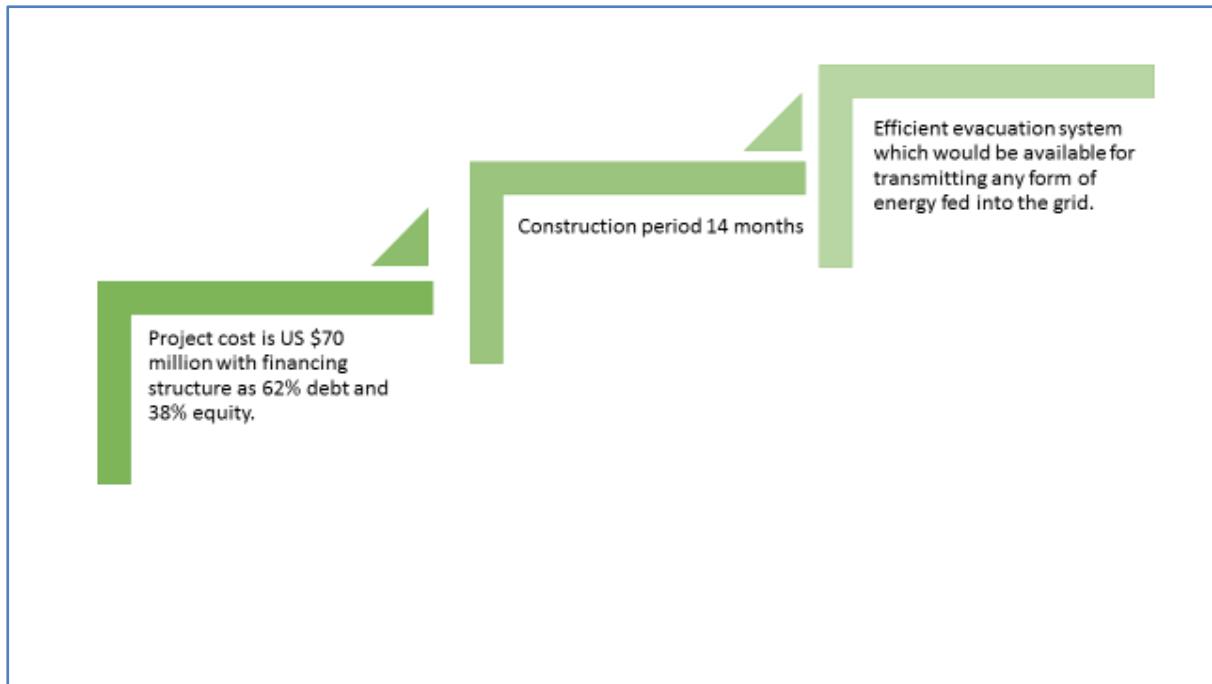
Project cost is US $70 million with financing structure as 62% debt and 38% equity.

Construction period 14 months

Efficient evacuation system which would be available for transmitting any form of energy fed into the grid.